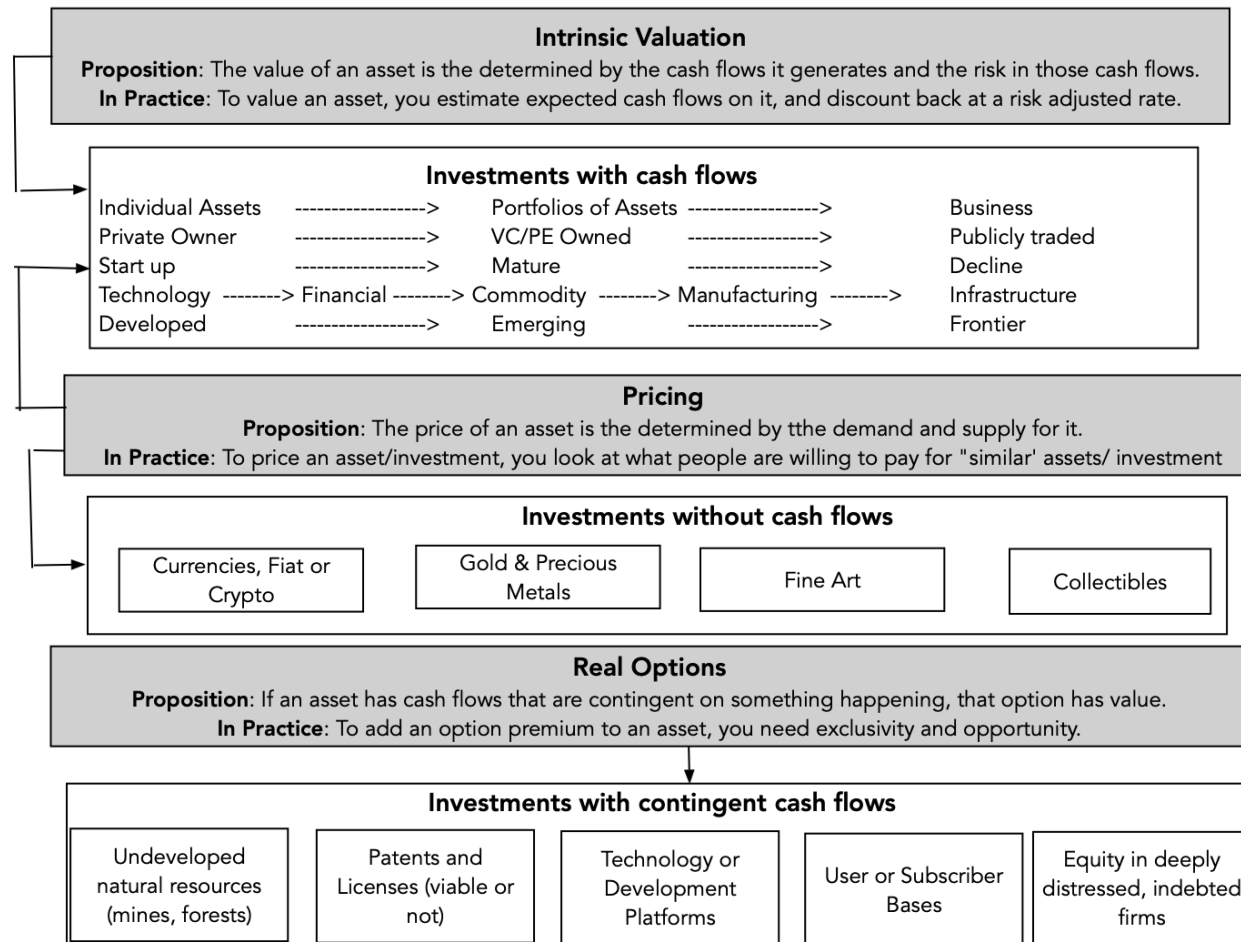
**Intrinsic Valuation**
**Proposition**: The value of an asset is the determined by the cash flows it generates and the risk in those cash flows.
**In Practice**: To value an asset, you estimate expected cash flows on it, and discount back at a risk adjusted rate.

**Investments with cash flows**
Individual Assets ------------------> Portfolios of Assets ------------------> Business
Private Owner ------------------> VC/PE Owned ------------------> Publicly traded
Start up ------------------> Mature ------------------> Decline
Technology --------> Financial --------> Commodity --------> Manufacturing --------> Infrastructure
Developed ------------------> Emerging ------------------> Frontier

**Pricing**
**Proposition**: The price of an asset is the determined by tthe demand and supply for it.
**In Practice**: To price an asset/investment, you look at what people are willing to pay for "similar' assets/ investment

**Investments without cash flows**
Currencies, Fiat or Crypto
Gold & Precious Metals
Fine Art
Collectibles

**Real Options**
**Proposition**: If an asset has cash flows that are contingent on something happening, that option has value.
**In Practice**: To add an option premium to an asset, you need exclusivity and opportunity.

**Investments with contingent cash flows**
Undeveloped natural resources (mines, forests)
Patents and Licenses (viable or not)
Technology or Development Platforms
User or Subscriber Bases
Equity in deeply distressed, indebted firms